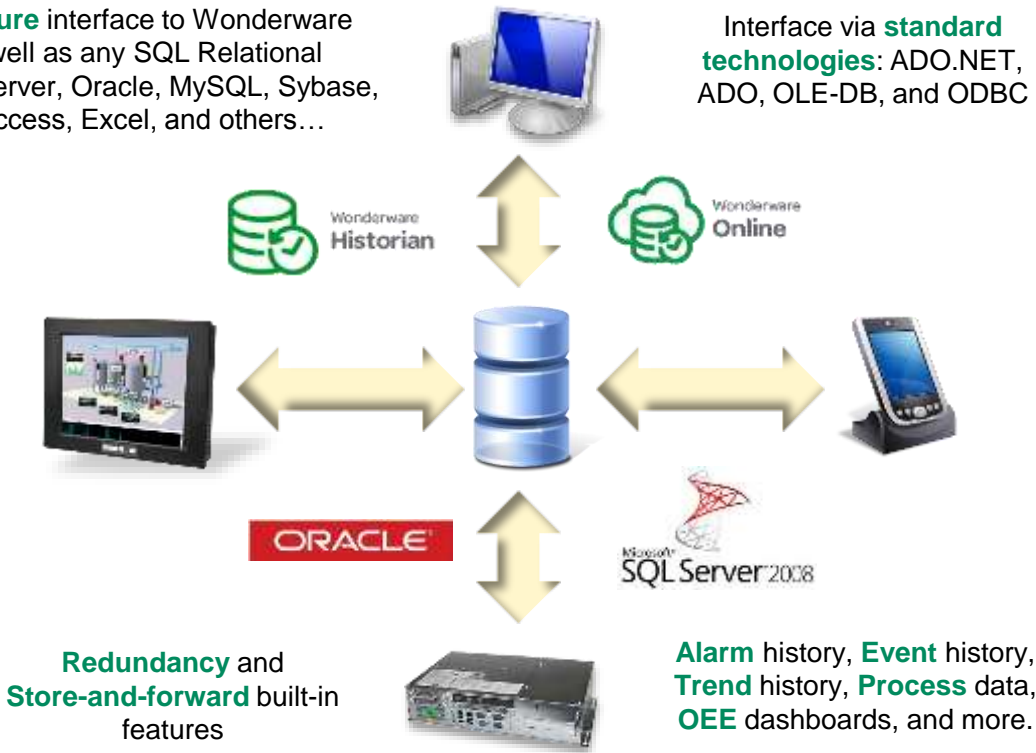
ure interface to Wonderware well as any SQL Relational erver, Oracle, MySQL, Sybase, ccess, Excel, and others…

Interface via **standard technologies**: ADO.NET, ADO, OLE-DB, and ODBC

Wonderware Historian

Wonderware Online

ORACLE

Microsoft SQL Server 2008

**Redundancy** and **Store-and-forward** built-in features

**Alarm** history, **Event** history, **Trend** history, **Process** data, **OEE** dashboards, and more.